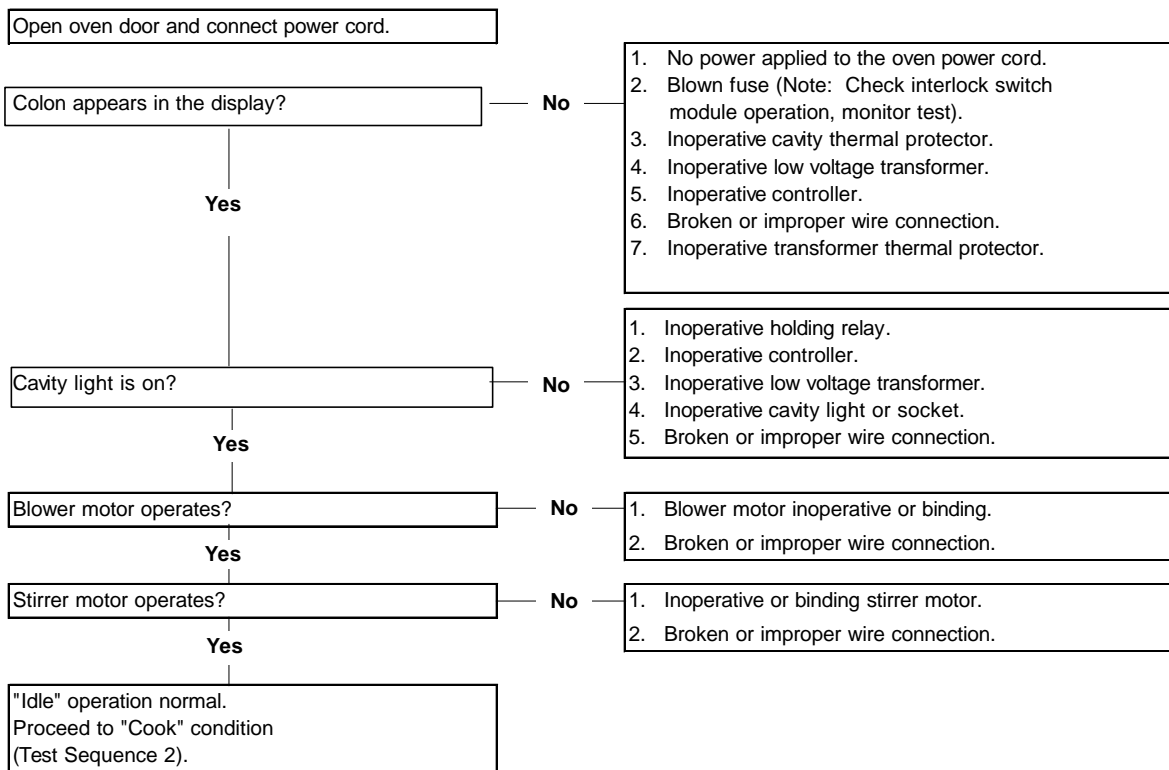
Open oven door and connect power cord.

Colon appears in the display?

No

1. No power applied to the oven power cord.
2. Blown fuse (Note: Check interlock switch module operation, monitor test).
3. Inoperative cavity thermal protector.
4. Inoperative low voltage transformer.
5. Inoperative controller.
6. Broken or improper wire connection.
7. Inoperative transformer thermal protector.

Yes

Cavity light is on?

No

1. Inoperative holding relay.
2. Inoperative controller.
3. Inoperative low voltage transformer.
4. Inoperative cavity light or socket.
5. Broken or improper wire connection.

Yes

Blower motor operates?

No

1. Blower motor inoperative or binding.
2. Broken or improper wire connection.

Yes

Stirrer motor operates?

No

1. Inoperative or binding stirrer motor.
2. Broken or improper wire connection.

Yes

"Idle" operation normal.
Proceed to "Cook" condition
(Test Sequence 2).